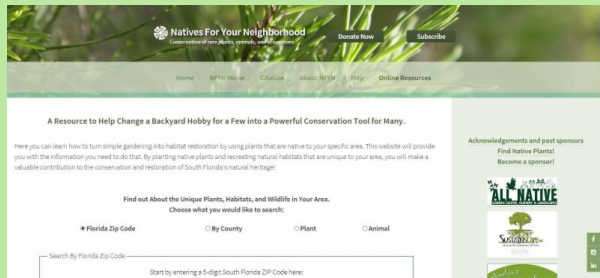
Natives For Your Neighborhood
Conservation of rare plants, animals, and ecosystems

Donate Now
Subscribe

Home NFYN Home Citation About NFYN Help Online Resources

A Resource to Help Change a Backyard Hobby for a Few into a Powerful Conservation Tool for Many.

Here you can learn how to turn simple gardening into habitat restoration by using plants that are native to your specific area. This website will provide you with the information you need to do that. By planting native plants and recreating natural habitats that are unique to your area, you will make a valuable contribution to the conservation and restoration of South Florida's natural heritage!

Find out About the Unique Plants, Habitats, and Wildlife in Your Area.
Choose what you would like to search:

Florida Zip Code By County Plant Animal

Search By Florida Zip Code

Start by entering a 5-digit South Florida ZIP Code here!

Acknowledgements and past sponsors
Find Native Plants!
Become a sponsor!

ALL NATIVE

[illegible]